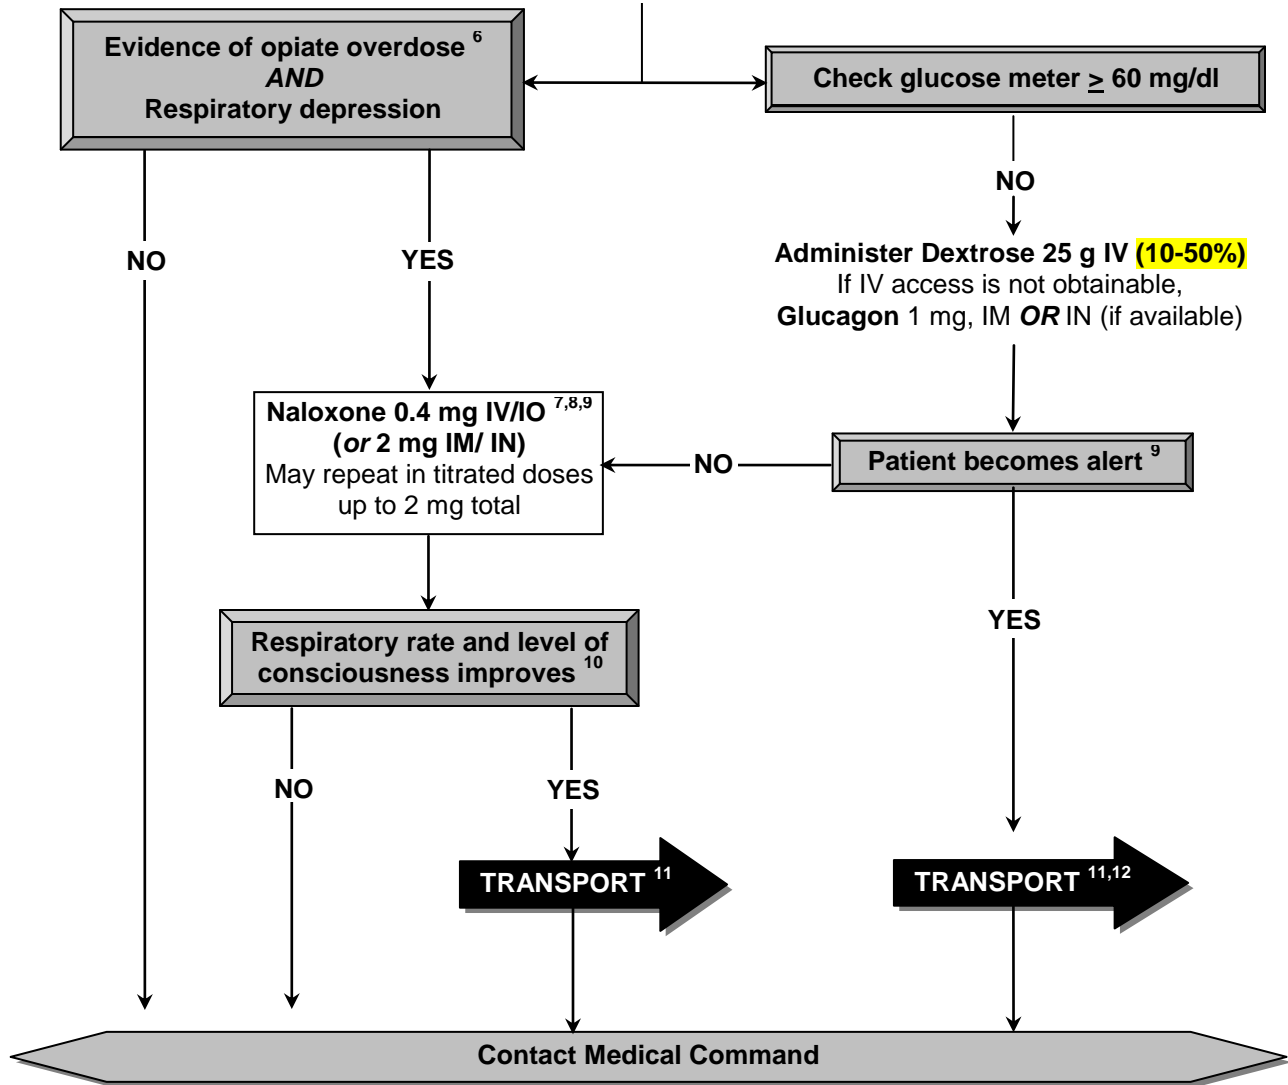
Evidence of opiate overdose $^{6}$
AND
Respiratory depression

Check glucose meter $\geq$ 60 mg/dl

NO

NO

YES

Administer Dextrose 25 g IV (10-50%)
If IV access is not obtainable,
Glucagon 1 mg, IM OR IN (if available)

Naloxone 0.4 mg IV/IO $^{7,8,9}$
(or 2 mg IM/ IN)
May repeat in titrated doses up to 2 mg total

NO

Patient becomes alert $^{9}$

Respiratory rate and level of consciousness improves $^{10}$

YES

NO

YES

TRANSPORT $^{11}$

TRANSPORT $^{11,12}$

Contact Medical Command